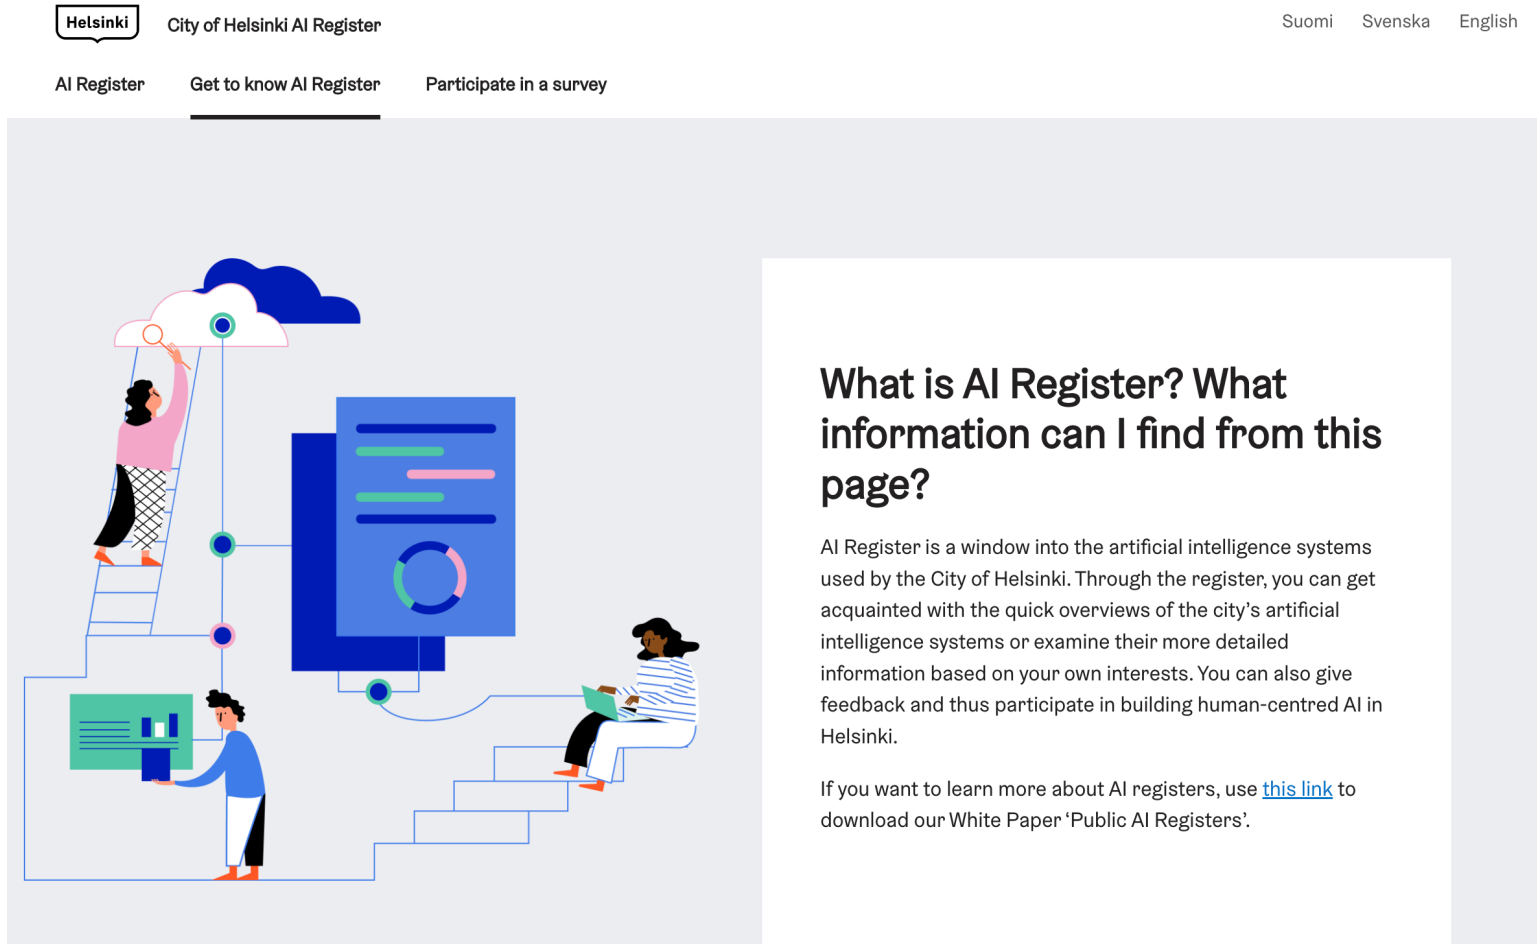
Helsinki City of Helsinki AI Register

Suomi Svenska English

AI Register Get to know AI Register Participate in a survey

What is AI Register? What information can I find from this page?

AI Register is a window into the artificial intelligence systems used by the City of Helsinki. Through the register, you can get acquainted with the quick overviews of the city's artificial intelligence systems or examine their more detailed information based on your own interests. You can also give feedback and thus participate in building human-centred AI in Helsinki.

If you want to learn more about AI registers, use this link to download our White Paper 'Public AI Registers'.